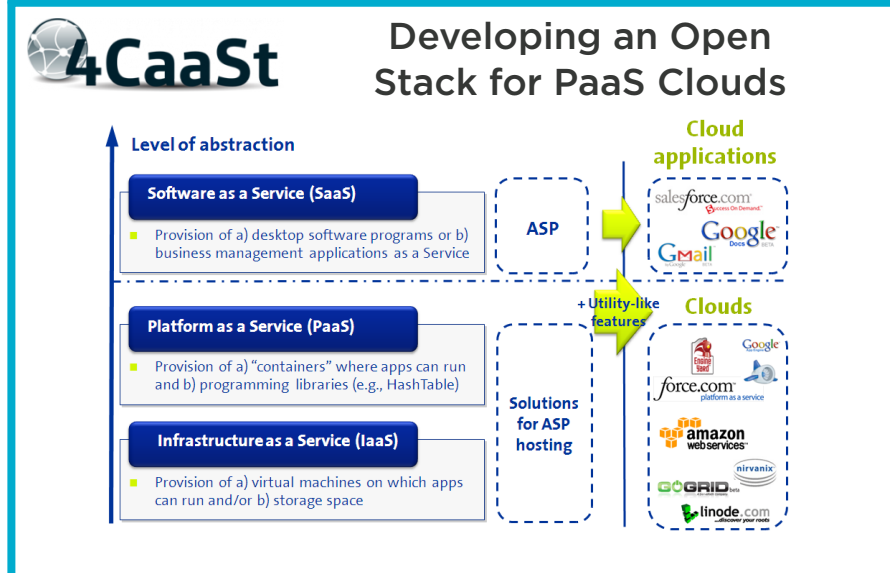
4CaaSt

Developing an Open Stack for PaaS Clouds

Level of abstraction

Software as a Service (SaaS)

Provision of a) desktop software programs or b) business management applications as a Service

ASP

Cloud applications

salesforce.com Success On Demand

Google Docs BETA

Gmail

+ Utility-like features

Clouds

Platform as a Service (PaaS)

Provision of a) "containers" where apps can run and b) programming libraries (e.g., HashTable)

Solutions for ASP hosting

Infrastructure as a Service (IaaS)

Provision of a) virtual machines on which apps can run and/or b) storage space

Engine Yard

Google

force.com platform as a service

amazon web services

nirvanix

GOGRID beta

linode.com ...discover your roots